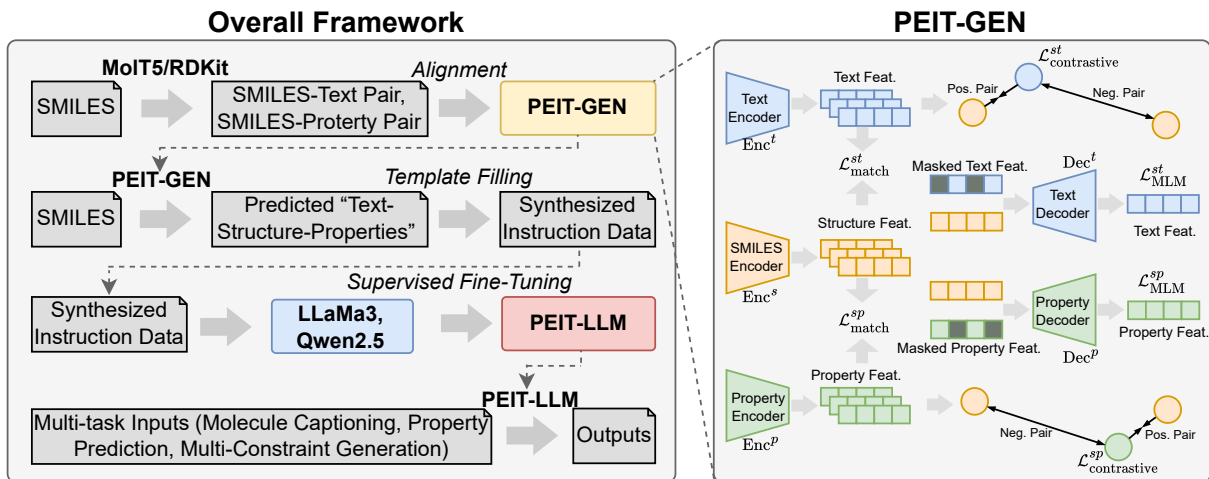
Overall Framework

MolT5/RDKit

Alignment

SMILES

SMILES-Text Pair, SMILES-Protery Pair

PEIT-GEN

PEIT-GEN

Template Filling

SMILES

Predicted "Text-Structure-Properties"

Synthesized Instruction Data

Supervised Fine-Tuning

Synthesized Instruction Data

LLaMa3, Qwen2.5

PEIT-LLM

PEIT-LLM

Multi-task Inputs (Molecule Captioning, Property Prediction, Multi-Constraint Generation)

Outputs

PEIT-GEN

Text Encoder

$\text{Enc}^t$

Text Feat.

Pos. Pair

$\mathcal{L}^{st}_{\text{contrastive}}$

Neg. Pair

$\mathcal{L}^{st}_{\text{match}}$

Masked Text Feat.

$\text{Dec}^t$

Text Decoder

$\mathcal{L}^{st}_{\text{MLM}}$

Text Feat.

Structure Feat.

SMILES Encoder

$\text{Enc}^s$

$\mathcal{L}^{sp}_{\text{match}}$

Property Decoder

$\mathcal{L}^{sp}_{\text{MLM}}$

Property Feat.

Masked Property Feat.

$\text{Dec}^p$

Property Feat.

Property Encoder

$\text{Enc}^p$

Neg. Pair

Pos. Pair

$\mathcal{L}^{sp}_{\text{contrastive}}$